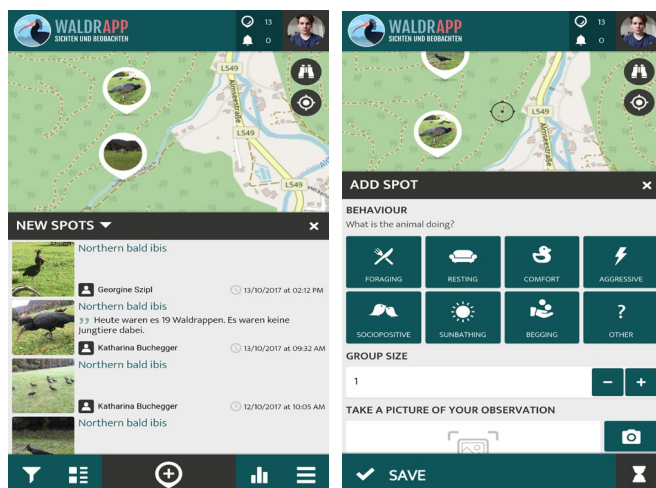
WALDRAPP
SICHTEN UND BEOBACHTEN
13
0

L549
Almstraße
L549
L549

NEW SPOTS

Northern bald ibis
Georgine Szipl
13/10/2017 at 02:12 PM

Northern bald ibis
Heute waren es 19 Waldrappen. Es waren keine Jungtiere dabei.
Katharina Buchegger
13/10/2017 at 09:32 AM

Northern bald ibis
Katharina Buchegger
12/10/2017 at 10:05 AM

Northern bald ibis

WALDRAPP
SICHTEN UND BEOBACHTEN
13
0

ADD SPOT

BEHAVIOUR
What is the animal doing?

FORAGING
RESTING
COMFORT
AGGRESSIVE
SOCIOPOSITIVE
SUNBATHING
BEGGING
?
OTHER

GROUP SIZE
1
-
+

TAKE A PICTURE OF YOUR OBSERVATION

SAVE